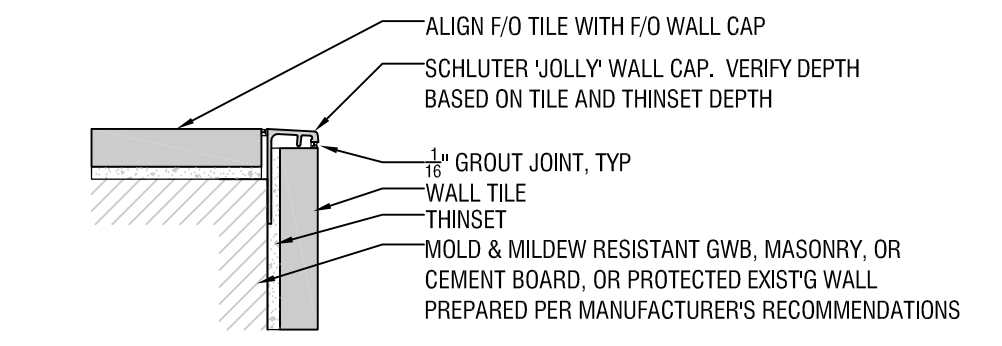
ALIGN F/O TILE WITH F/O WALL CAP

SCHLUTER 'JOLLY' WALL CAP. VERIFY DEPTH BASED ON TILE AND THINSET DEPTH

$\frac{1}{16}$" GROUT JOINT, TYP

WALL TILE

THINSET

MOLD & MILDEW RESISTANT GWB, MASONRY, OR CEMENT BOARD, OR PROTECTED EXIST'G WALL PREPARED PER MANUFACTURER'S RECOMMENDATIONS